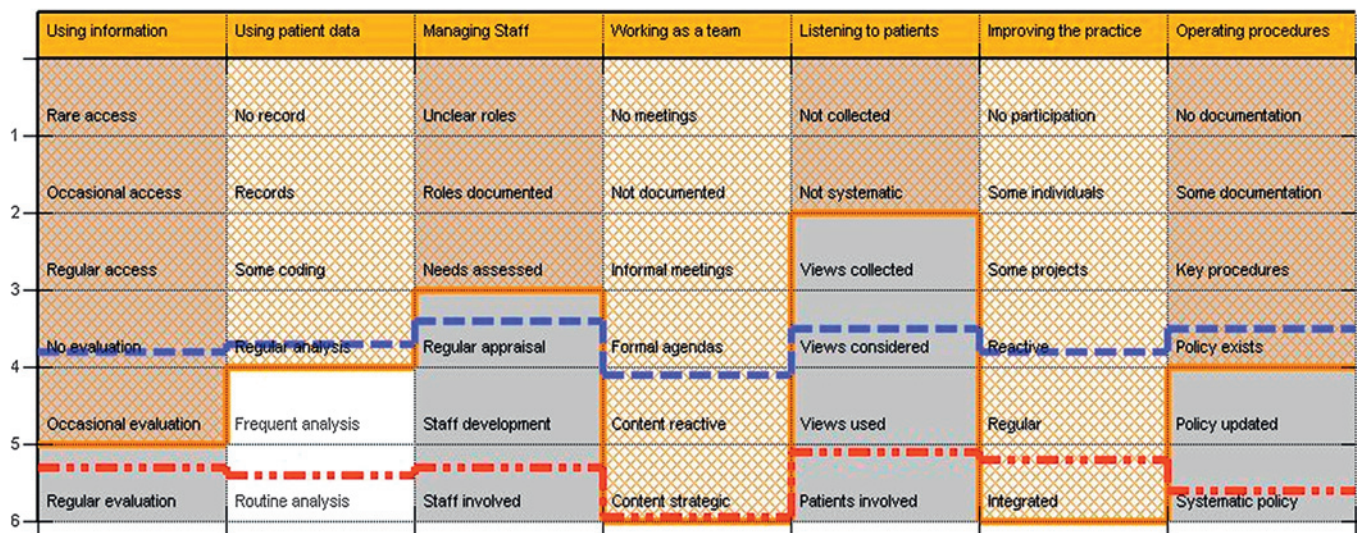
| | Using information | Using patient data | Managing Staff | Working as a team | Listening to patients | Improving the practice | Operating procedures |
|---|---|---|---|---|---|---|---|
| | Rare access | No record | Unclear roles | No meetings | Not collected | No participation | No documentation |
| 1 | Occasional access | Records | Roles documented | Not documented | Not systematic | Some individuals | Some documentation |
| 2 | Regular access | Some coding | Needs assessed | Informal meetings | Views collected | Some projects | Key procedures |
| 3 | No evaluation | Regular analysis | Regular appraisal | Formal agendas | Views considered | Reactive | Policy exists |
| 4 | Occasional evaluation | Frequent analysis | Staff development | Content reactive | Views used | Regular | Policy updated |
| 5 | Regular evaluation | Routine analysis | Staff involved | Content strategic | Patients involved | Integrated | Systematic policy |
| 6 | | | | | | | |